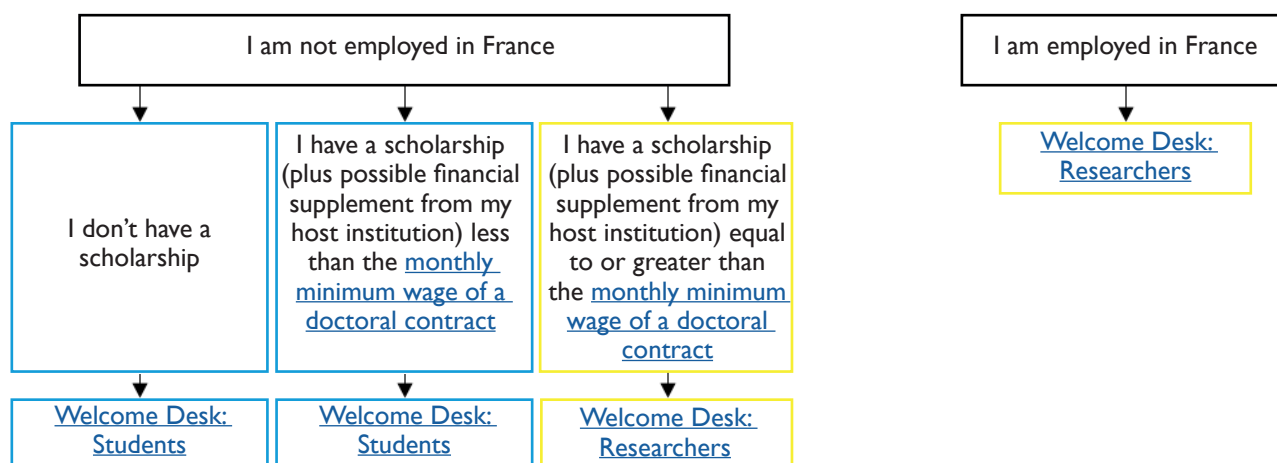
I am not employed in France

I don't have a scholarship

I have a scholarship (plus possible financial supplement from my host institution) less than the monthly minimum wage of a doctoral contract

I have a scholarship (plus possible financial supplement from my host institution) equal to or greater than the monthly minimum wage of a doctoral contract

Welcome Desk: Students

Welcome Desk: Students

Welcome Desk: Researchers

I am employed in France

Welcome Desk: Researchers